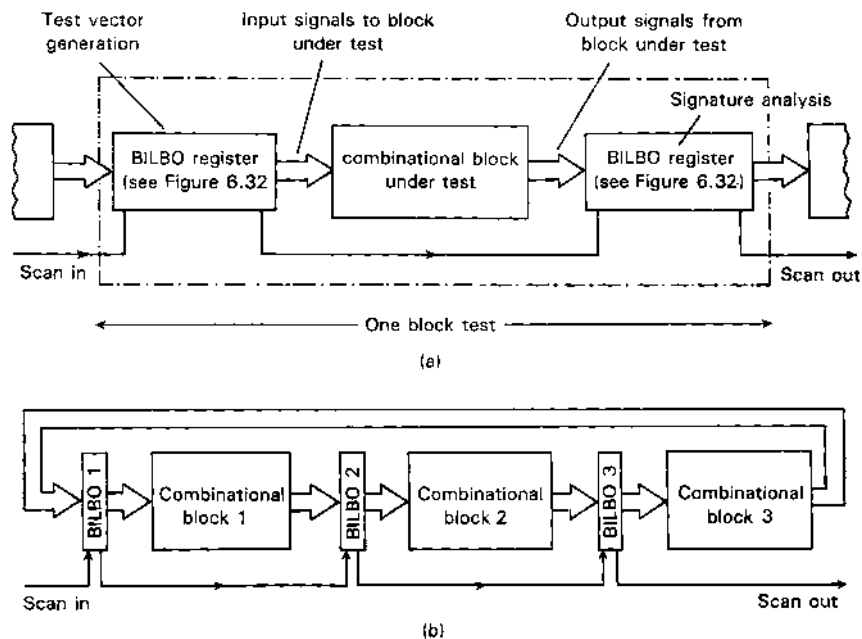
Test vector generation

Input signals to block under test

Output signals from block under test

Signature analysis

BILBO register (see Figure 6.32)

combinational block under test

BILBO register (see Figure 6.32)

Scan in

Scan out

One block test

(a)

BILBO 1

Combinational block 1

BILBO 2

Combinational block 2

BILBO 3

Combinational block 3

Scan in

Scan out

(b)